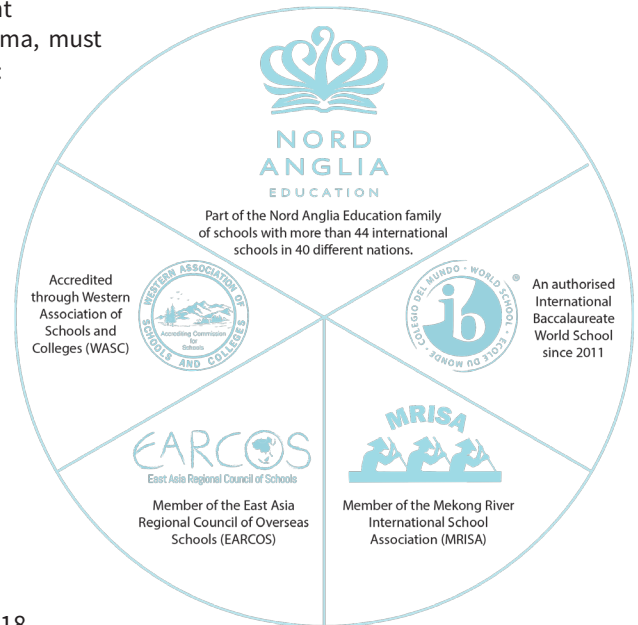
nt
ma, must
:

NORD
ANGLIA
EDUCATION

Part of the Nord Anglia Education family of schools with more than 44 international schools in 40 different nations.

Accredited through Western Association of Schools and Colleges (WASC)

WESTERN ASSOCIATION OF SCHOOLS AND COLLEGES
Accrediting Commission for Schools

COLEGIO DEL MUNDO · WORLD SCHOOL · ÉCOLE DU MONDE
ib
®

An authorised International Baccalaureate World School since 2011

EARCOS
East Asia Regional Council of Schools

Member of the East Asia Regional Council of Overseas Schools (EARCOS)

MRISA

Member of the Mekong River International School Association (MRISA)

18